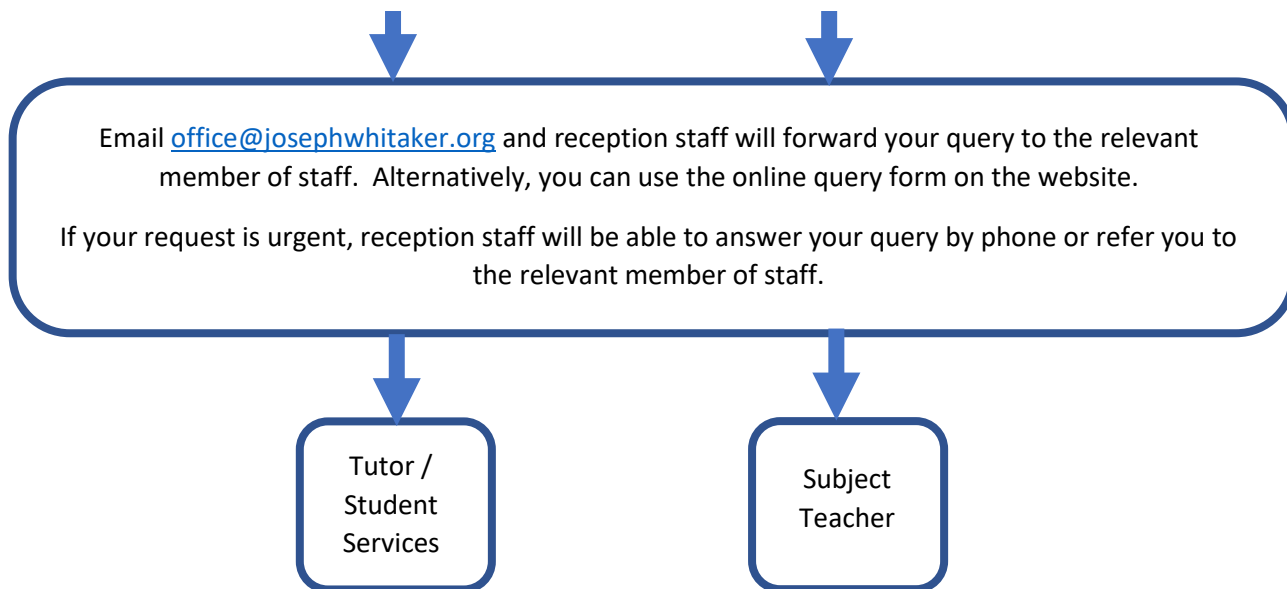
Email office@josephwhitaker.org and reception staff will forward your query to the relevant member of staff.  Alternatively, you can use the online query form on the website.

If your request is urgent, reception staff will be able to answer your query by phone or refer you to the relevant member of staff.

Tutor / Student Services

Subject Teacher